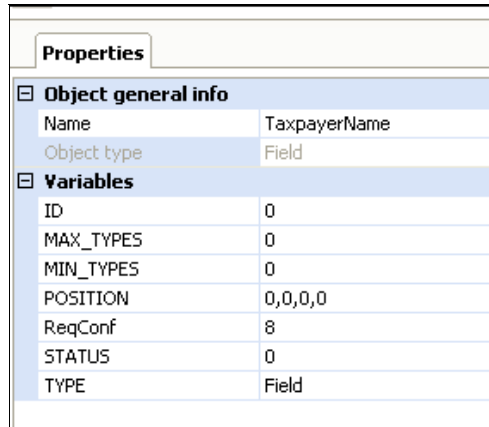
Properties

⊟ Object general info

| | |
|---|---|
| Name | TaxpayerName |
| Object type | Field |

⊟ Variables

| | |
|---|---|
| ID | 0 |
| MAX_TYPES | 0 |
| MIN_TYPES | 0 |
| POSITION | 0,0,0,0 |
| ReqConf | 8 |
| STATUS | 0 |
| TYPE | Field |